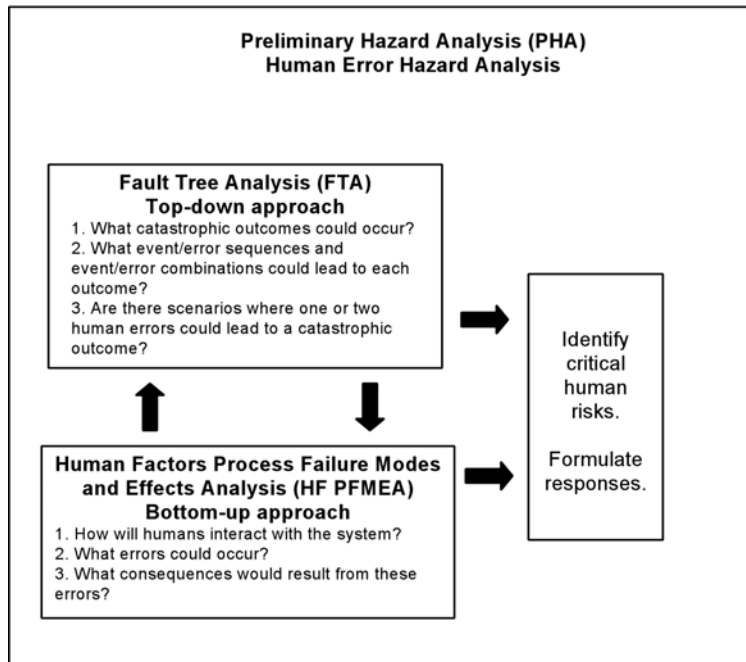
Preliminary Hazard Analysis (PHA)
Human Error Hazard Analysis

Fault Tree Analysis (FTA)
Top-down approach
1. What catastrophic outcomes could occur?
2. What event/error sequences and event/error combinations could lead to each outcome?
3. Are there scenarios where one or two human errors could lead to a catastrophic outcome?

Human Factors Process Failure Modes and Effects Analysis (HF PFMEA)
Bottom-up approach
1. How will humans interact with the system?
2. What errors could occur?
3. What consequences would result from these errors?

Identify critical human risks.

Formulate responses.